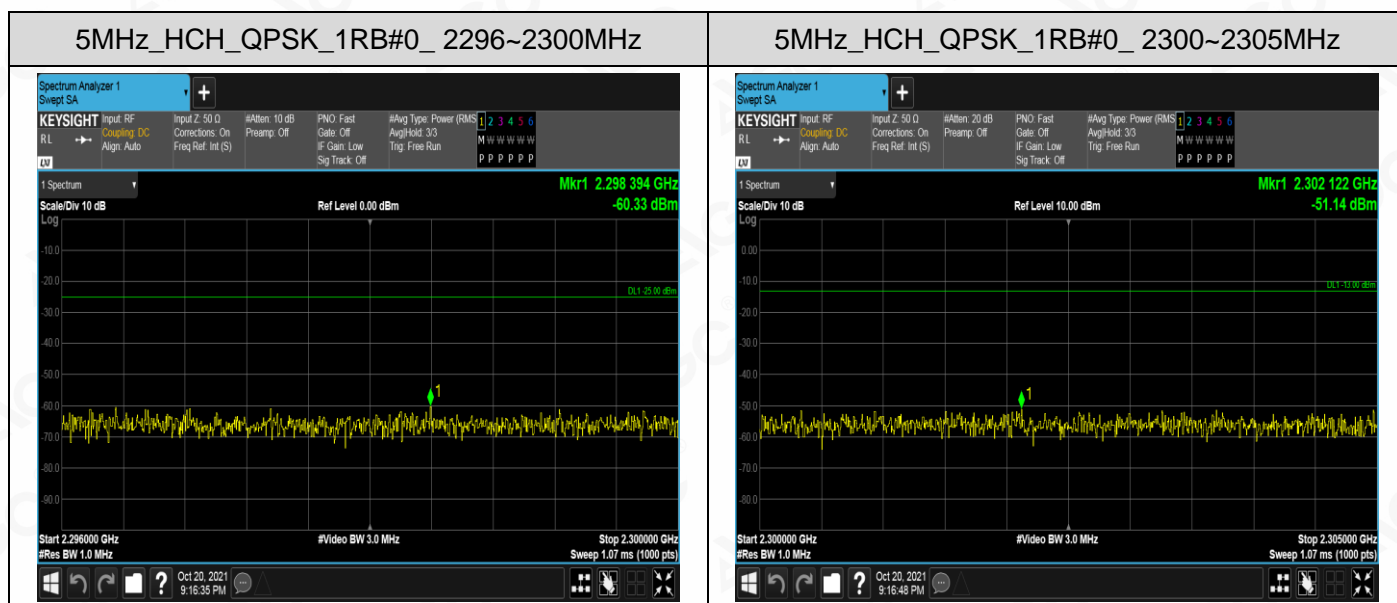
| 5MHz_HCH_QPSK_1RB#0_ 2296~2300MHz | 5MHz_HCH_QPSK_1RB#0_ 2300~2305MHz |
|---|---|
| Spectrum Analyzer 1 Swept SA + KEYSIGHT Input: RF Coupling: DC Align: Auto RL Input Z: 50 Ω Corrections: On Freq Ref: Int (S) #Atten: 10 dB Preamp: Off PNO: Fast Gate: Off IF Gain: Low Sig Track: Off #Avg Type: Power (RMS) Avg\|Hold: 3/3 Trig: Free Run 1 2 3 4 5 6 M W W W W W P P P P P P 1 Spectrum Mkr1 2.298 394 GHz -60.33 dBm Scale/Div 10 dB Ref Level 0.00 dBm Log -10.0 -20.0 DL1 -25.00 dBm -30.0 -40.0 -50.0 -60.0 1 -70.0 -80.0 -90.0 Start 2.296000 GHz #Res BW 1.0 MHz #Video BW 3.0 MHz Stop 2.300000 GHz Sweep 1.07 ms (1000 pts) Oct 20, 2021 9:16:35 PM | Spectrum Analyzer 1 Swept SA + KEYSIGHT Input: RF Coupling: DC Align: Auto RL Input Z: 50 Ω Corrections: On Freq Ref: Int (S) #Atten: 20 dB Preamp: Off PNO: Fast Gate: Off IF Gain: Low Sig Track: Off #Avg Type: Power (RMS) Avg\|Hold: 3/3 Trig: Free Run 1 2 3 4 5 6 M W W W W W P P P P P P 1 Spectrum Mkr1 2.302 122 GHz -51.14 dBm Scale/Div 10 dB Ref Level 10.00 dBm Log 0.00 -10.0 DL1 -13.00 dBm -20.0 -30.0 -40.0 -50.0 1 -60.0 -70.0 -80.0 Start 2.300000 GHz #Res BW 1.0 MHz #Video BW 3.0 MHz Stop 2.305000 GHz Sweep 1.07 ms (1000 pts) Oct 20, 2021 9:16:48 PM |